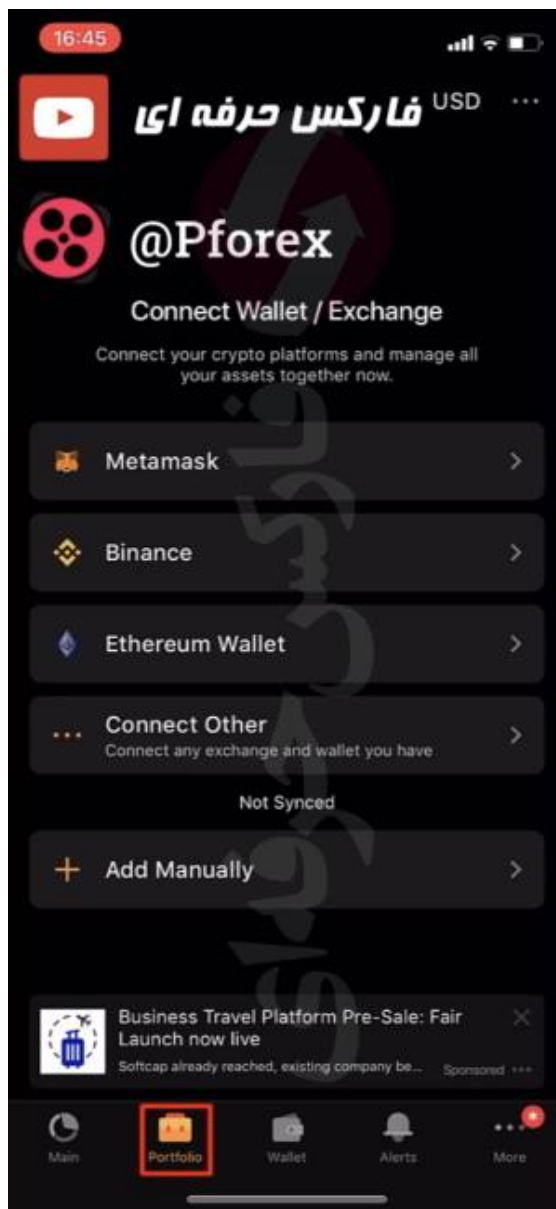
16:45

فارکس حرفه ای

USD ...

@Pforex

Connect Wallet / Exchange

Connect your crypto platforms and manage all your assets together now.

Metamask

Binance

Ethereum Wallet

Connect Other
Connect any exchange and wallet you have

Not Synced

Add Manually

Business Travel Platform Pre-Sale: Fair Launch now live
Softcap already reached, existing company be...
Sponsored

Main
Portfolio
Wallet
Alerts
More